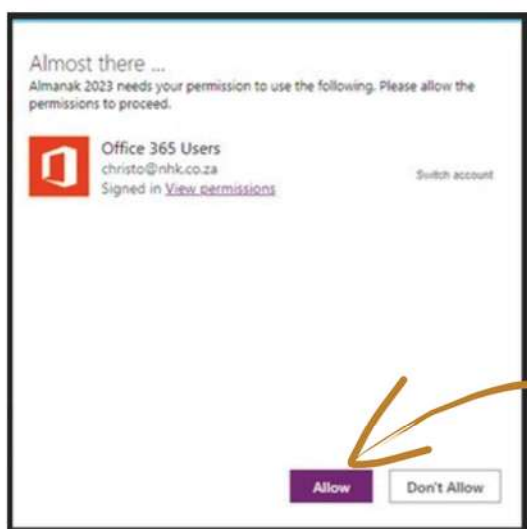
Almost there ...
Almanak 2023 needs your permission to use the following. Please allow the permissions to proceed.

Office 365 Users
christo@nhk.co.za
Signed in View permissions

Switch account

Allow

Don't Allow